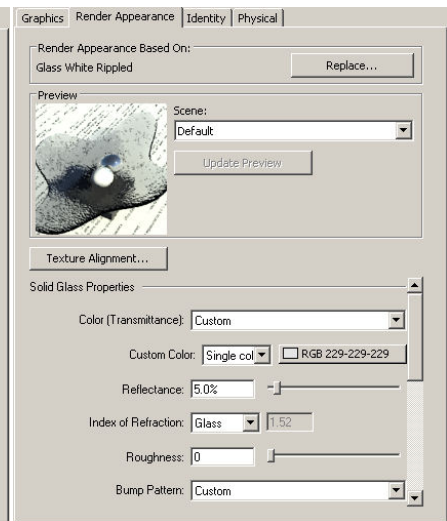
Graphics | Render Appearance | Identity | Physical

Render Appearance Based On:
Glass White Rippled
Replace...

Preview
Scene:
Default
Update Preview

Texture Alignment...

Solid Glass Properties

Color (Transmittance): Custom

Custom Color: Single col | RGB 229-229-229

Reflectance: 5.0%

Index of Refraction: Glass | 1.52

Roughness: 0

Bump Pattern: Custom